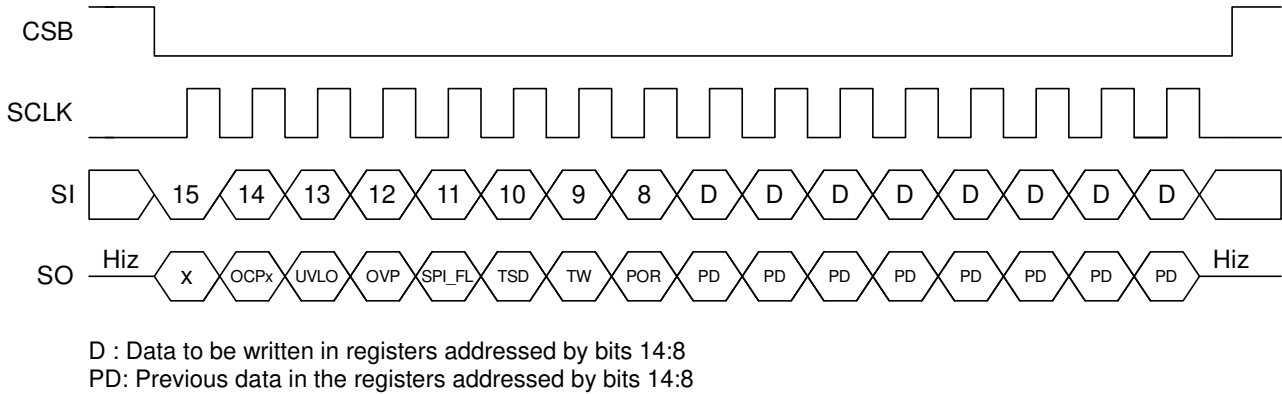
CSB

SCLK

SI 15 14 13 12 11 10 9 8 D D D D D D D D

SO Hiz x OCPx UVLO OVP SPI_FL TSD TW POR PD PD PD PD PD PD PD PD Hiz

D : Data to be written in registers addressed by bits 14:8
PD: Previous data in the registers addressed by bits 14:8